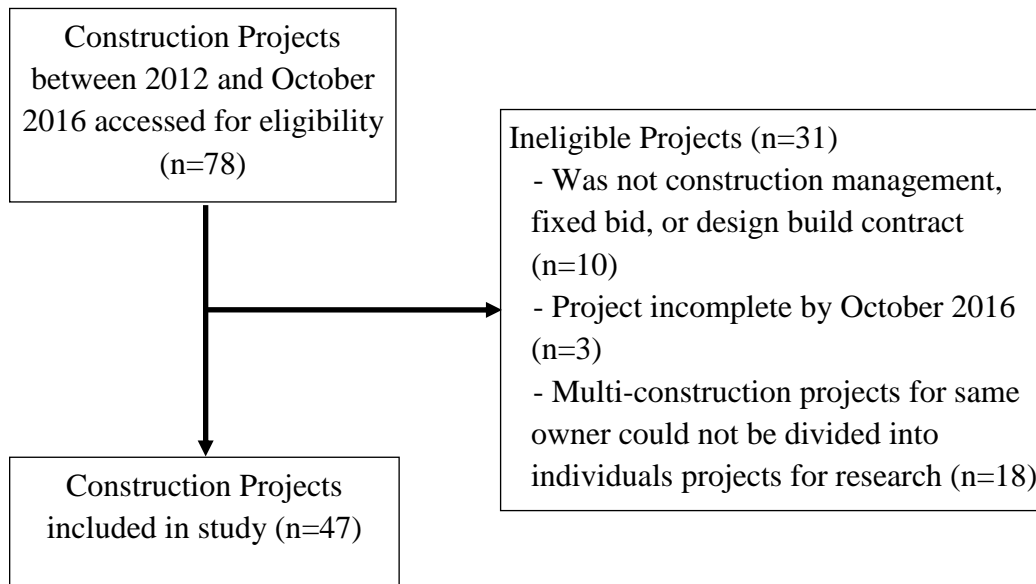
Construction Projects between 2012 and October 2016 accessed for eligibility (n=78)

Ineligible Projects (n=31)
- Was not construction management, fixed bid, or design build contract (n=10)
- Project incomplete by October 2016 (n=3)
- Multi-construction projects for same owner could not be divided into individuals projects for research (n=18)

Construction Projects included in study (n=47)